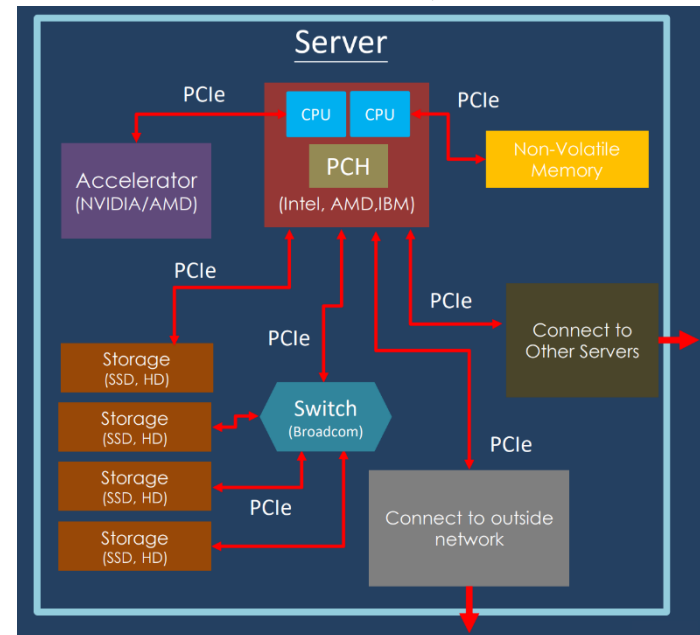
Server

PCIe

CPU

CPU

PCIe

PCH

Accelerator
(NVIDIA/AMD)

(Intel, AMD,IBM)

Non-Volatile Memory

PCIe

PCIe

Connect to Other Servers

PCIe

Storage
(SSD, HD)

Switch
(Broadcom)

Storage
(SSD, HD)

PCIe

Storage
(SSD, HD)

PCIe

Connect to outside network

Storage
(SSD, HD)